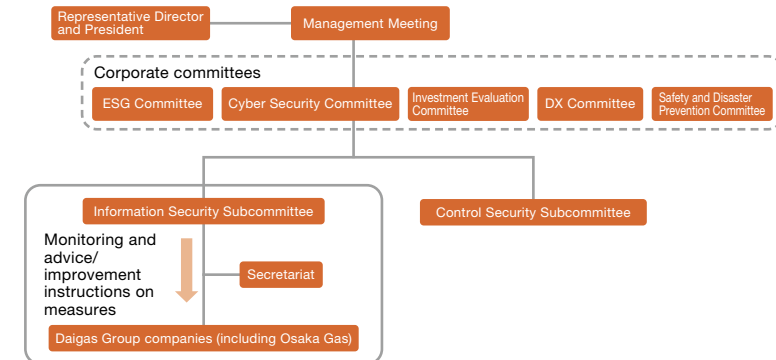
Representative Director and President

Management Meeting

Corporate committees

ESG Committee

Cyber Security Committee

Investment Evaluation Committee

DX Committee

Safety and Disaster Prevention Committee

Information Security Subcommittee

Control Security Subcommittee

Monitoring and advice/ improvement instructions on measures

Secretariat

Daigas Group companies (including Osaka Gas)